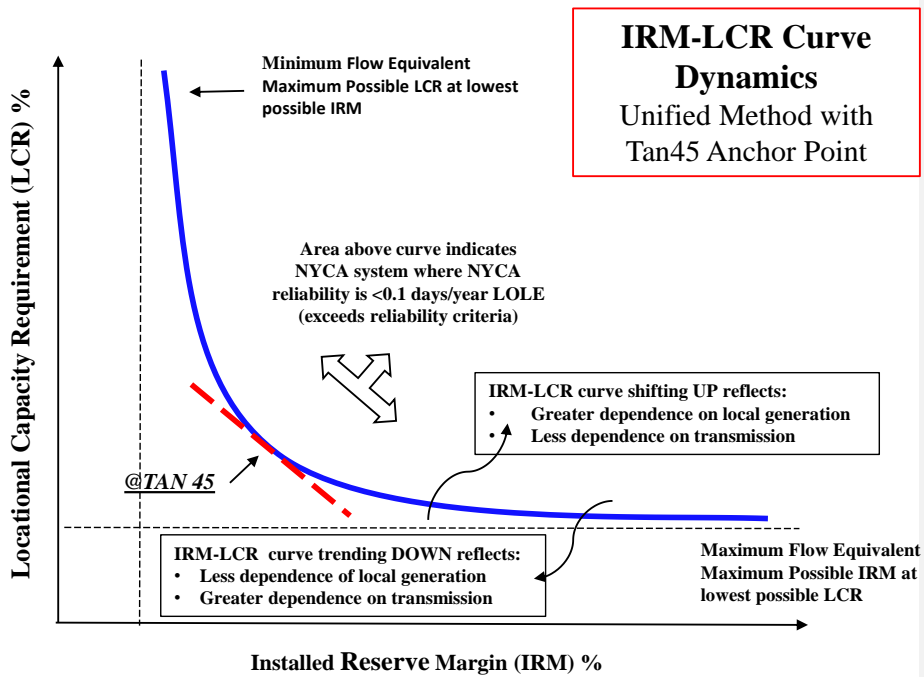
IRM-LCR Curve Dynamics
Unified Method with Tan45 Anchor Point

Minimum Flow Equivalent
Maximum Possible LCR at lowest possible IRM

Area above curve indicates NYCA system where NYCA reliability is <0.1 days/year LOLE (exceeds reliability criteria)

IRM-LCR curve shifting UP reflects:
• Greater dependence on local generation
• Less dependence on transmission

@TAN 45

IRM-LCR curve trending DOWN reflects:
• Less dependence of local generation
• Greater dependence on transmission

Maximum Flow Equivalent
Maximum Possible IRM at lowest possible LCR

Locational Capacity Requirement (LCR) %

Installed Reserve Margin (IRM) %